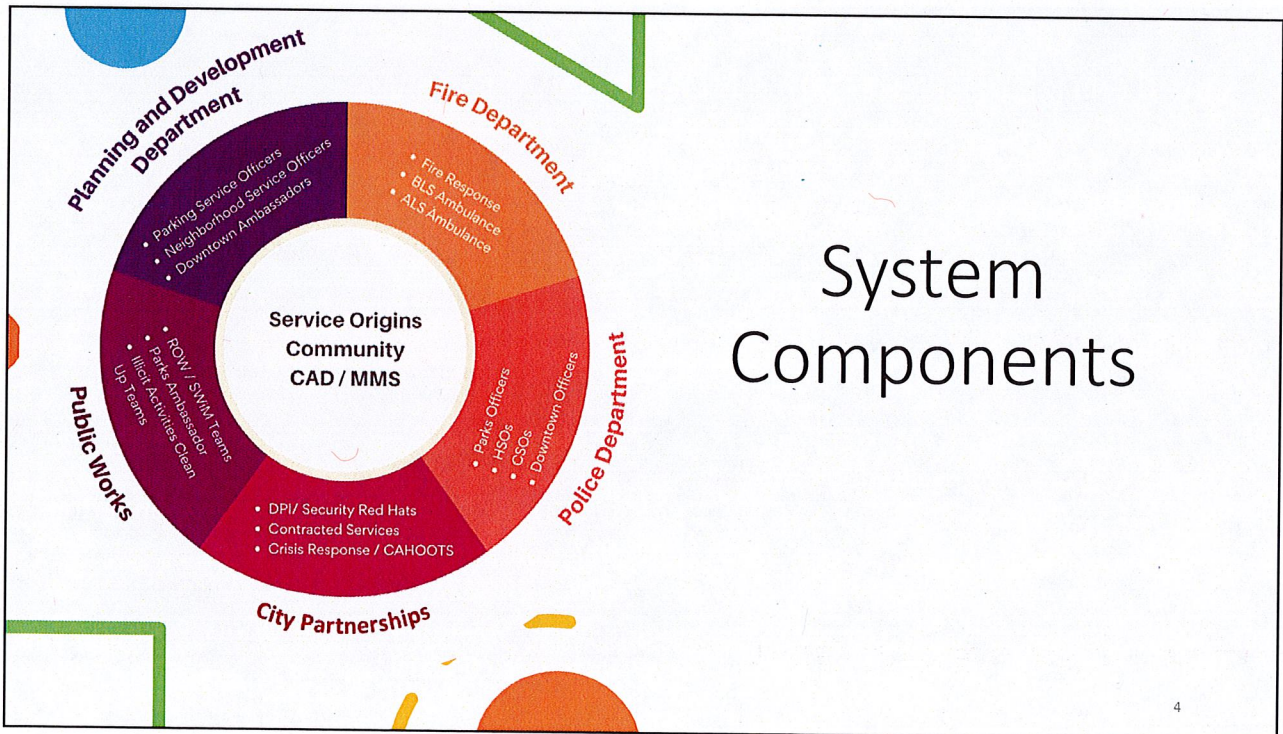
Planning and Development Department

• Parking Service Officers
• Neighborhood Service Officers
• Downtown Ambassadors

Fire Department

• Fire Response
• BLS Ambulance
• ALS Ambulance

Service Origins
Community
CAD / MMS

Public Works

• ROW / SWIM Teams
• Parks Ambassador
• Illicit Activities Clean Up Teams

Police Department

• Parks Officers
• HSOs
• CSOs
• Downtown Officers

• DPI/ Security Red Hats
• Contracted Services
• Crisis Response / CAHOOTS

City Partnerships

System Components

4